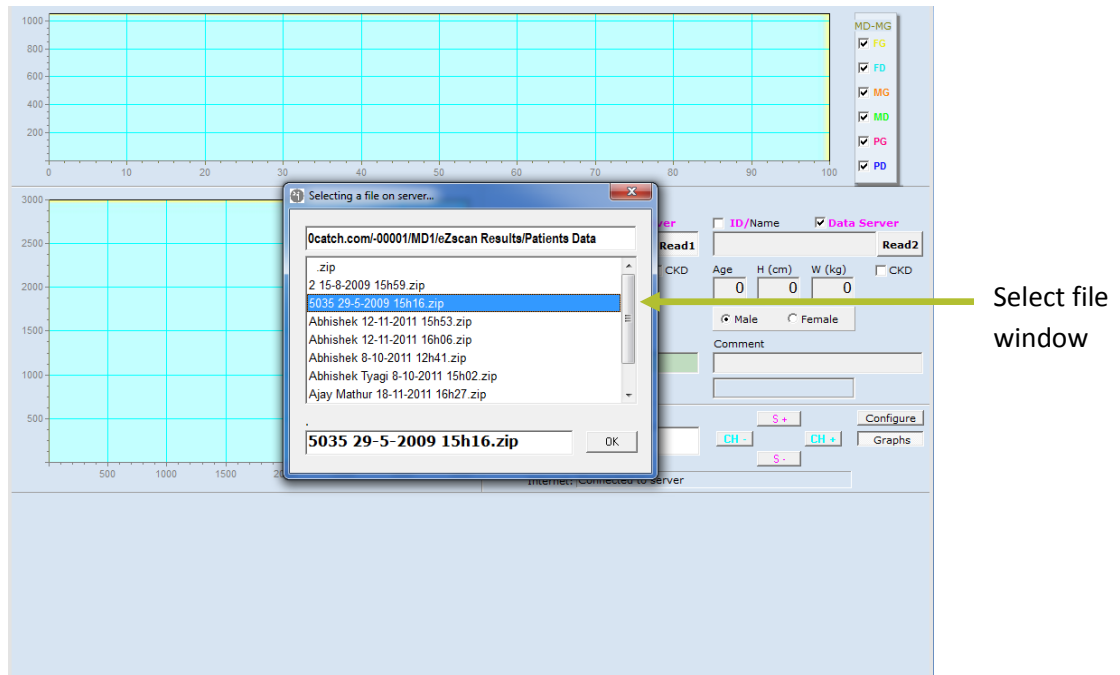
1000
800
600
400
200
0
0 10 20 30 40 50 60 70 80 90 100

MD-MG
FG
FD
MG
MD
PG
PD

3000
2500
2000
1500
1000
500
500 1000 1500 2

Selecting a file on server...

0catch.com/-00001/MD1/eZscan Results/Patients Data

.zip
2 15-8-2009 15h59.zip
5035 29-5-2009 15h16.zip
Abhishek 12-11-2011 15h53.zip
Abhishek 12-11-2011 16h06.zip
Abhishek 8-10-2011 12h41.zip
Abhishek Tyagi 8-10-2011 15h02.zip
Ajay Mathur 18-11-2011 16h27.zip

5035 29-5-2009 15h16.zip
OK

ver
Read1
CKD
ID/Name
Data Server
Read2
Age
H (cm)
W (kg)
CKD
0
0
0
Male
Female
Comment
S +
CH -
CH +
S -
Configure
Graphs
Internet: Connected to server

Select file window